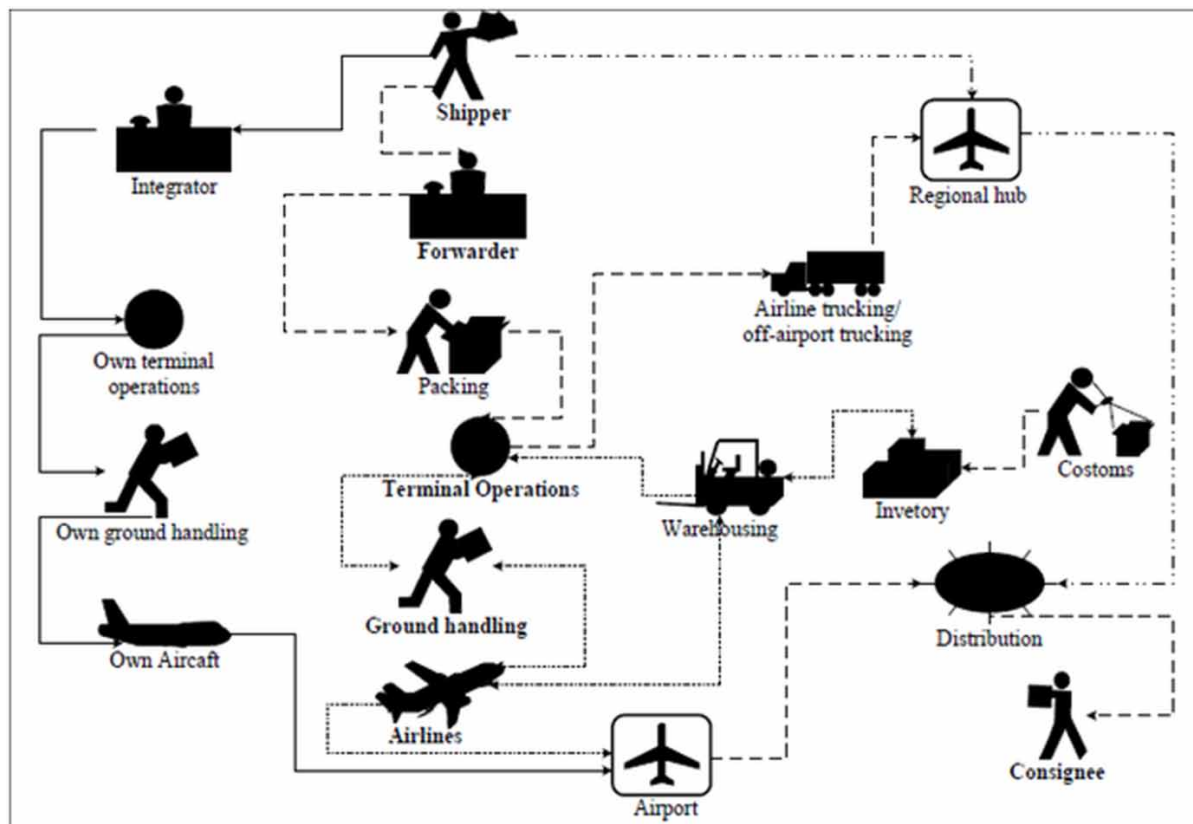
Shipper

Regional hub

Integrator

Forwarder

Airline trucking/
off-airport trucking

Own terminal operations

Packing

Costoms

Terminal Operations

Warehousing

Invetory

Own ground handling

Ground handling

Distribution

Own Aircaft

Airlines

Airport

Consignee